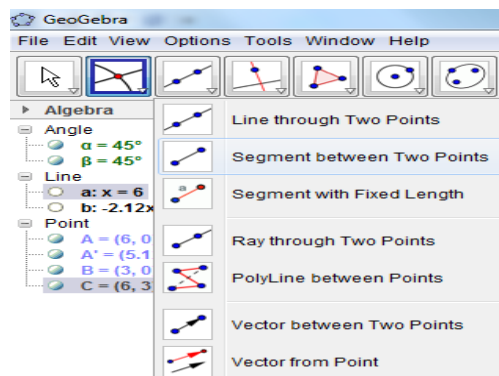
GeoGebra

File Edit View Options Tools Window Help

Algebra
Angle
α = 45°
β = 45°
Line
a: x = 6
b: -2.12x
Point
A = (6, 0
A' = (5.1
B = (3, 0
C = (6, 3

Line through Two Points
Segment between Two Points
Segment with Fixed Length
Ray through Two Points
PolyLine between Points
Vector between Two Points
Vector from Point